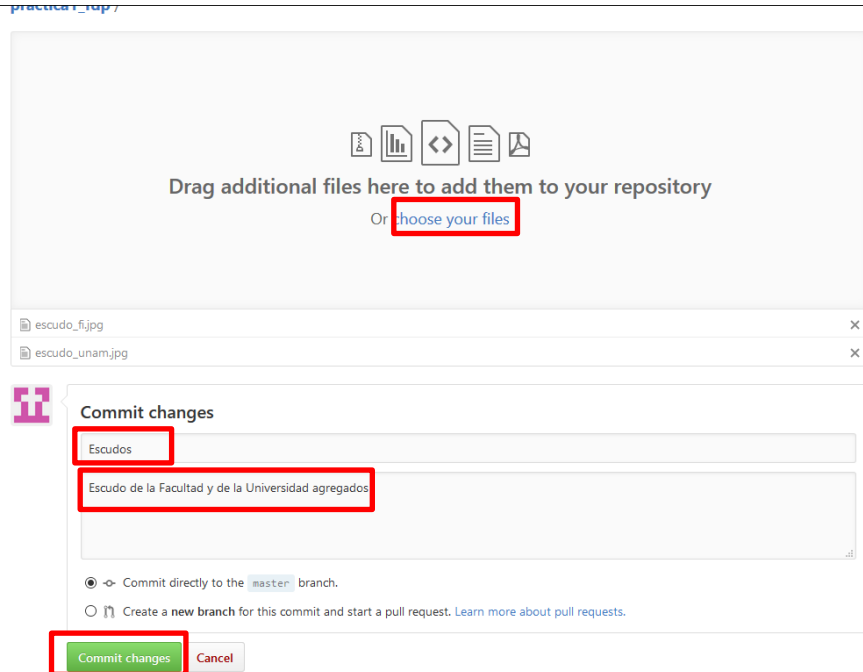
practica1_fdp /

Drag additional files here to add them to your repository

Or choose your files

escudo_fi.jpg

escudo_unam.jpg

Commit changes

Escudos

Escudo de la Facultad y de la Universidad agregados

Commit directly to the master branch.

Create a new branch for this commit and start a pull request. Learn more about pull requests.

Commit changes

Cancel